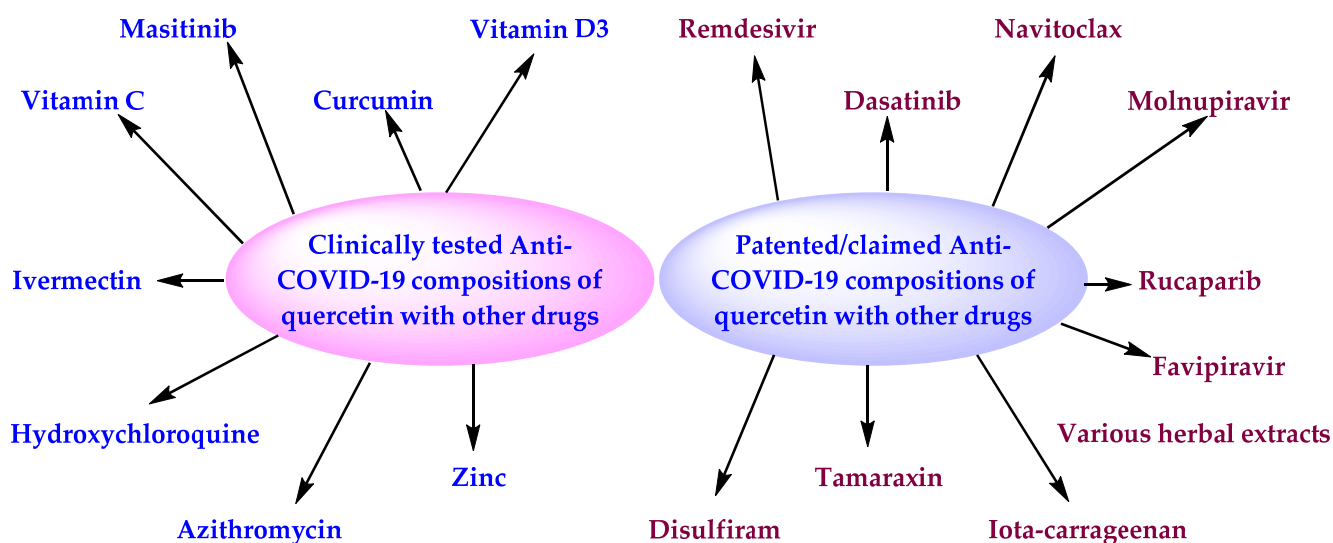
Masitinib

Vitamin D3

Vitamin C

Curcumin

Clinically tested Anti-COVID-19 compositions of quercetin with other drugs

Ivermectin

Hydroxychloroquine

Zinc

Azithromycin

Remdesivir

Navitoclax

Dasatinib

Molnupiravir

Patented/claimed Anti-COVID-19 compositions of quercetin with other drugs

Rucaparib

Favipiravir

Various herbal extracts

Tamaraxin

Disulfiram

Iota-carrageenan